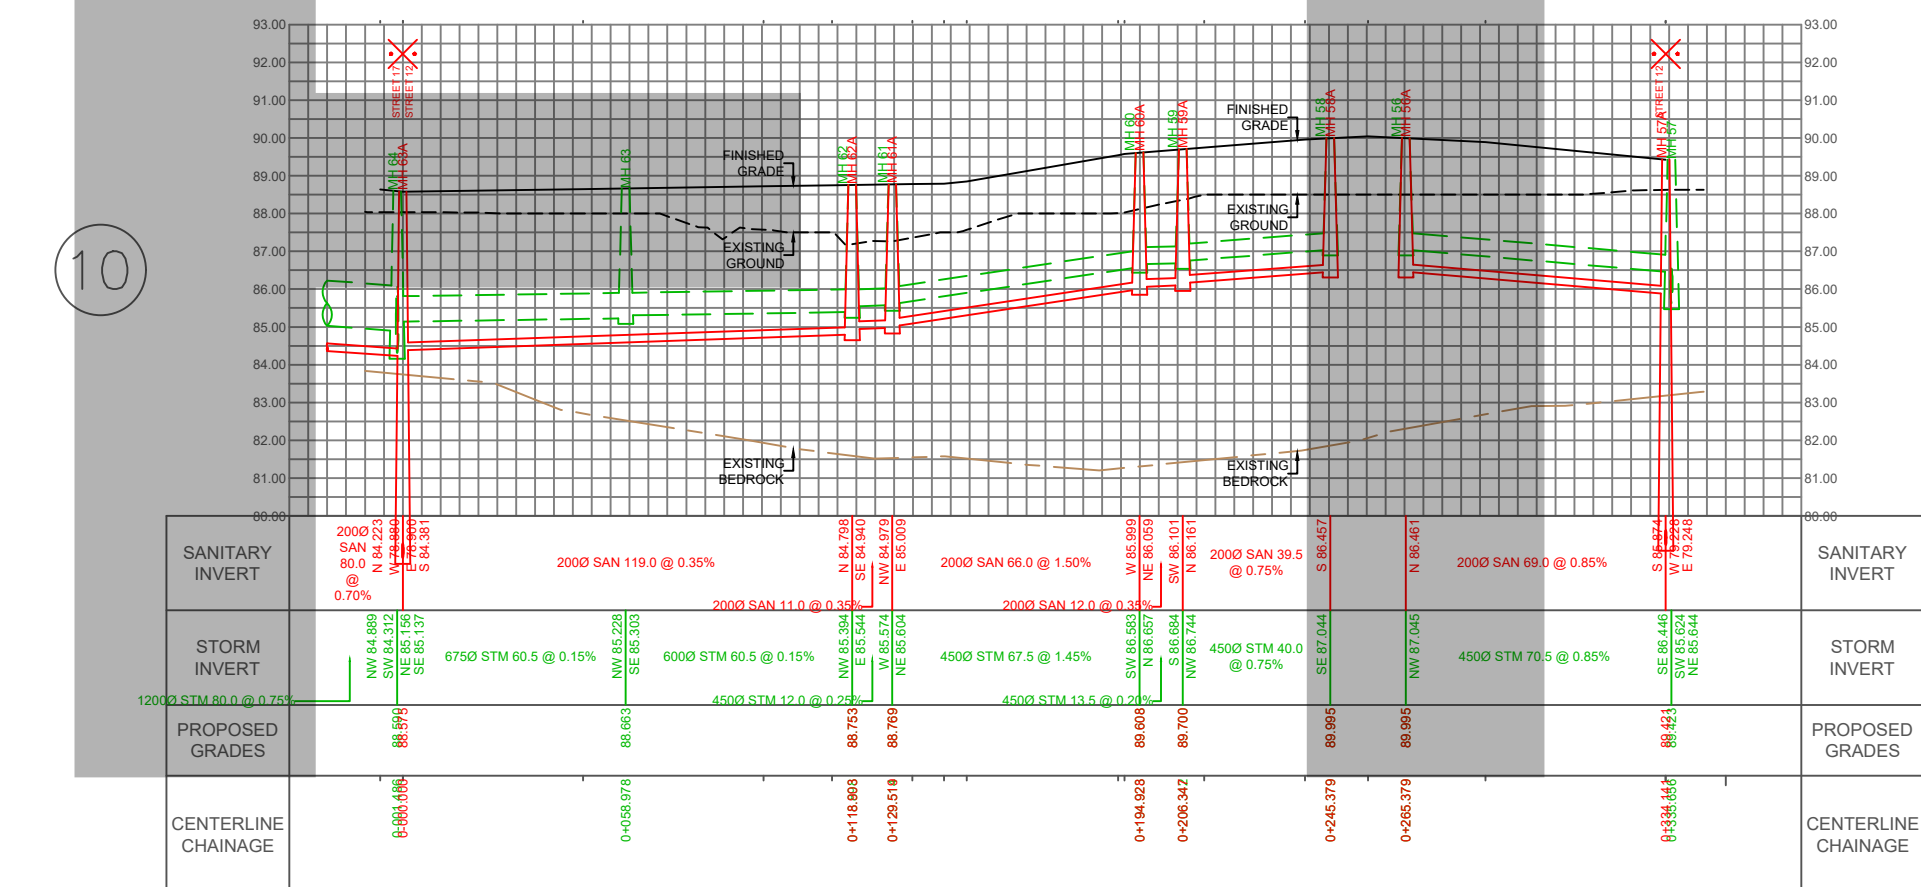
10

93.00
92.00
91.00
90.00
89.00
88.00
87.00
86.00
85.00
84.00
83.00
82.00
81.00
80.00

STREET 17
STREET 12
MH 64
MH 64A
MH 63
FINISHED GRADE
EXISTING GROUND
MH 62
MH 62A
MH 61
MH 61A
MH 60
MH 60A
MH 59
MH 59A
FINISHED GRADE
EXISTING GROUND
MH 58
MH 58A
MH 56
MH 56A
STREET 12
MH 57A
MH 57
EXISTING BEDROCK
EXISTING BEDROCK

SANITARY INVERT
200Ø SAN 80.0 @ 0.70%
N 84.223
W 78.890
NE 78.900
S 84.381
200Ø SAN 119.0 @ 0.35%
N 84.798
SE 84.940
NW 84.979
E 85.009
200Ø SAN 11.0 @ 0.35%
200Ø SAN 66.0 @ 1.50%
W 85.999
NE 86.059
SW 86.101
N 86.161
200Ø SAN 12.0 @ 0.35%
200Ø SAN 39.5 @ 0.75%
S 86.457
N 86.461
200Ø SAN 69.0 @ 0.85%
S 85.874
W 79.228
E 79.248
SANITARY INVERT

STORM INVERT
1200Ø STM 80.0 @ 0.75%
NW 84.889
SW 84.312
NE 85.156
SE 85.137
675Ø STM 60.5 @ 0.15%
NW 85.228
SE 85.303
600Ø STM 60.5 @ 0.15%
NW 85.394
E 85.544
W 85.574
NE 85.604
450Ø STM 12.0 @ 0.25%
450Ø STM 67.5 @ 1.45%
SW 86.583
N 86.657
S 86.684
NW 86.744
450Ø STM 13.5 @ 0.20%
450Ø STM 40.0 @ 0.75%
SE 87.044
NW 87.045
450Ø STM 70.5 @ 0.85%
SE 86.446
SW 85.624
NE 85.644
STORM INVERT

PROPOSED GRADES
88.590
88.575
88.663
88.753
88.769
89.608
89.700
89.995
89.995
89.421
89.423
PROPOSED GRADES

CENTERLINE CHAINAGE
0+001.106
0+000.000
0+058.978
0+118.803
0+129.519
0+194.928
0+206.342
0+245.379
0+265.379
0+334.141
0+335.056
CENTERLINE CHAINAGE

93.00
92.00
91.00
90.00
89.00
88.00
87.00
86.00
85.00
84.00
83.00
82.00
81.00
80.00